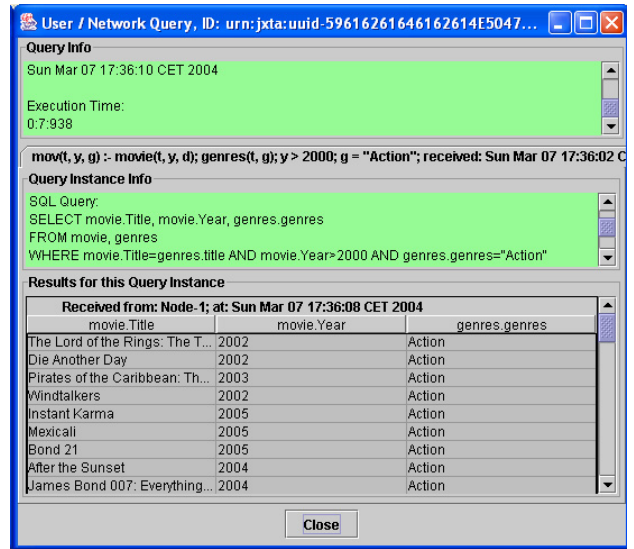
User / Network Query, ID: urn:jxta:uuid-59616261646162614E5047...

Query Info

Sun Mar 07 17:36:10 CET 2004

Execution Time:
0:7:938

mov(t, y, g) :- movie(t, y, d); genres(t, g); y > 2000; g = "Action"; received: Sun Mar 07 17:36:02 C

Query Instance Info

SQL Query:
SELECT movie.Title, movie.Year, genres.genres
FROM movie, genres
WHERE movie.Title=genres.title AND movie.Year>2000 AND genres.genres="Action"

Results for this Query Instance

Received from: Node-1; at: Sun Mar 07 17:36:08 CET 2004

| movie.Title | movie.Year | genres.genres |
|---|---|---|
| The Lord of the Rings: The T... | 2002 | Action |
| Die Another Day | 2002 | Action |
| Pirates of the Caribbean: Th... | 2003 | Action |
| Windtalkers | 2002 | Action |
| Instant Karma | 2005 | Action |
| Mexicali | 2005 | Action |
| Bond 21 | 2005 | Action |
| After the Sunset | 2004 | Action |
| James Bond 007: Everything... | 2004 | Action |

Close